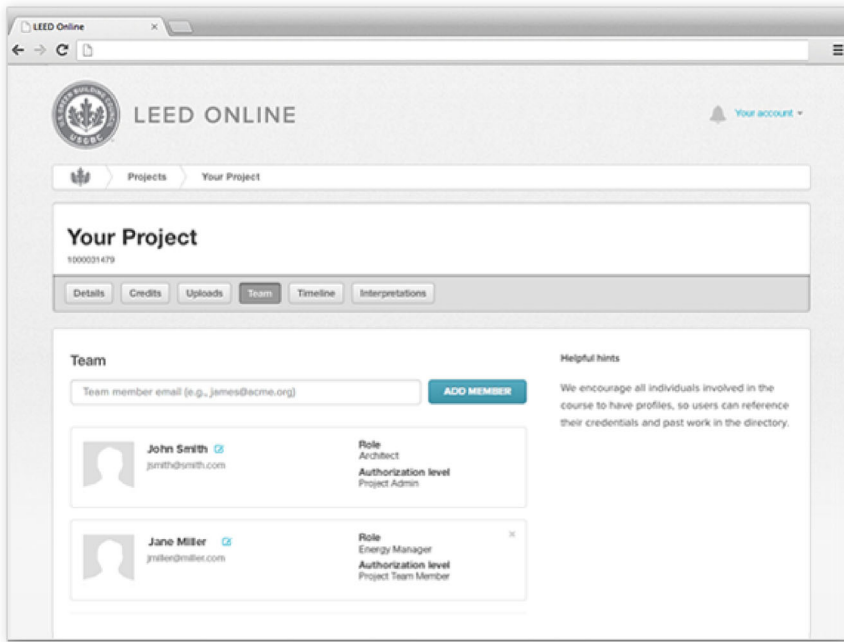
LEED Online ×

LEED ONLINE

Your account ▾

Projects

Your Project

Your Project

1000031479

Details Credits Uploads Team Timeline Interpretations

Team

Team member email (e.g., james@acme.org)

ADD MEMBER

John Smith

jsmith@smith.com

Role

Architect

Authorization level

Project Admin

Jane Miller

jmiller@miller.com

Role

Energy Manager

Authorization level

Project Team Member

Helpful hints

We encourage all individuals involved in the course to have profiles, so users can reference their credentials and past work in the directory.